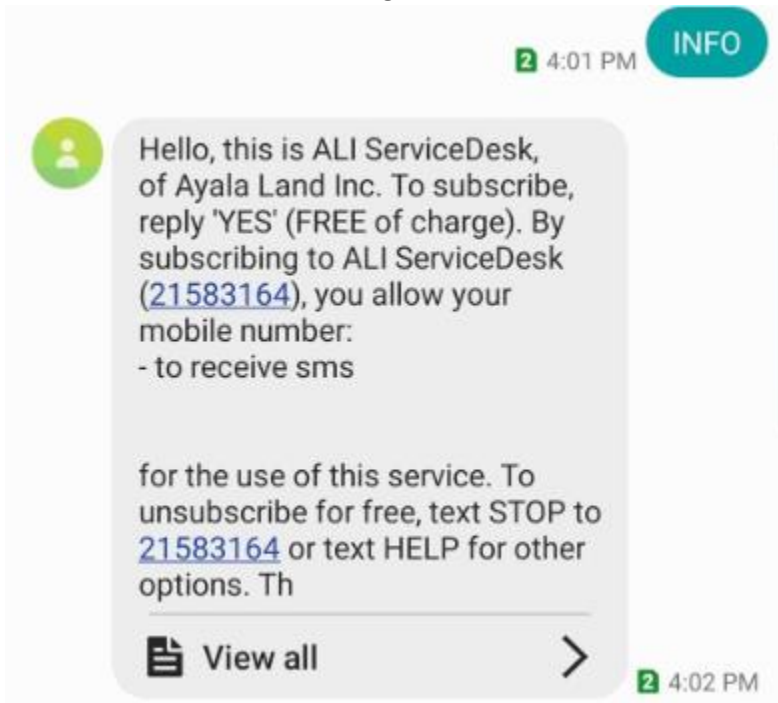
INFO

2 4:01 PM

Hello, this is ALI ServiceDesk, of Ayala Land Inc. To subscribe, reply 'YES' (FREE of charge). By subscribing to ALI ServiceDesk (21583164), you allow your mobile number:
- to receive sms

for the use of this service. To unsubscribe for free, text STOP to 21583164 or text HELP for other options. Th

View all

2 4:02 PM